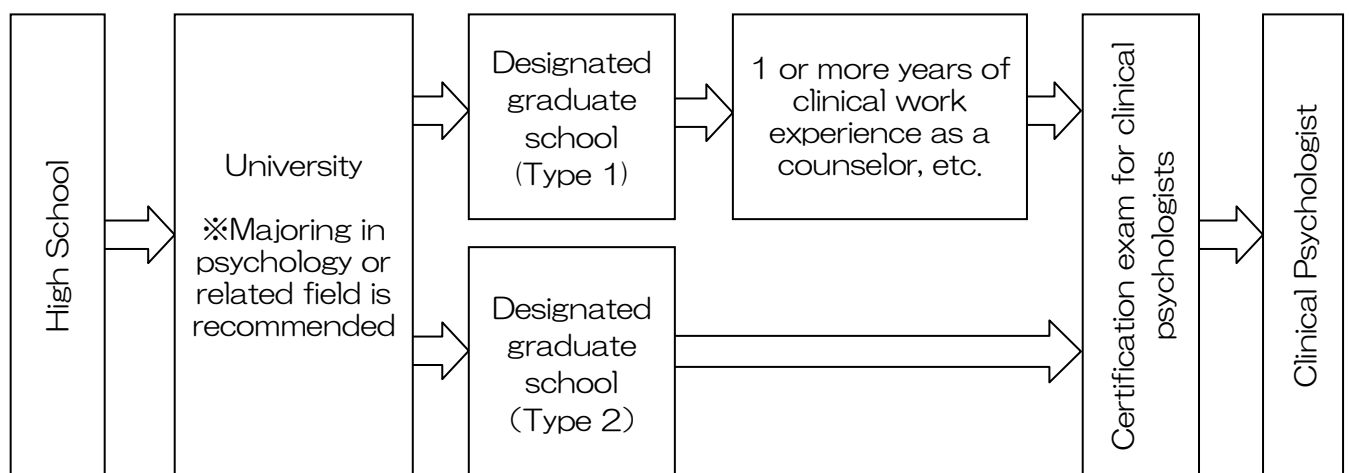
High School

University

※Majoring in psychology or related field is recommended

Designated graduate school (Type 1)

1 or more years of clinical work experience as a counselor, etc.

Designated graduate school (Type 2)

Certification exam for clinical psychologists

Clinical Psychologist